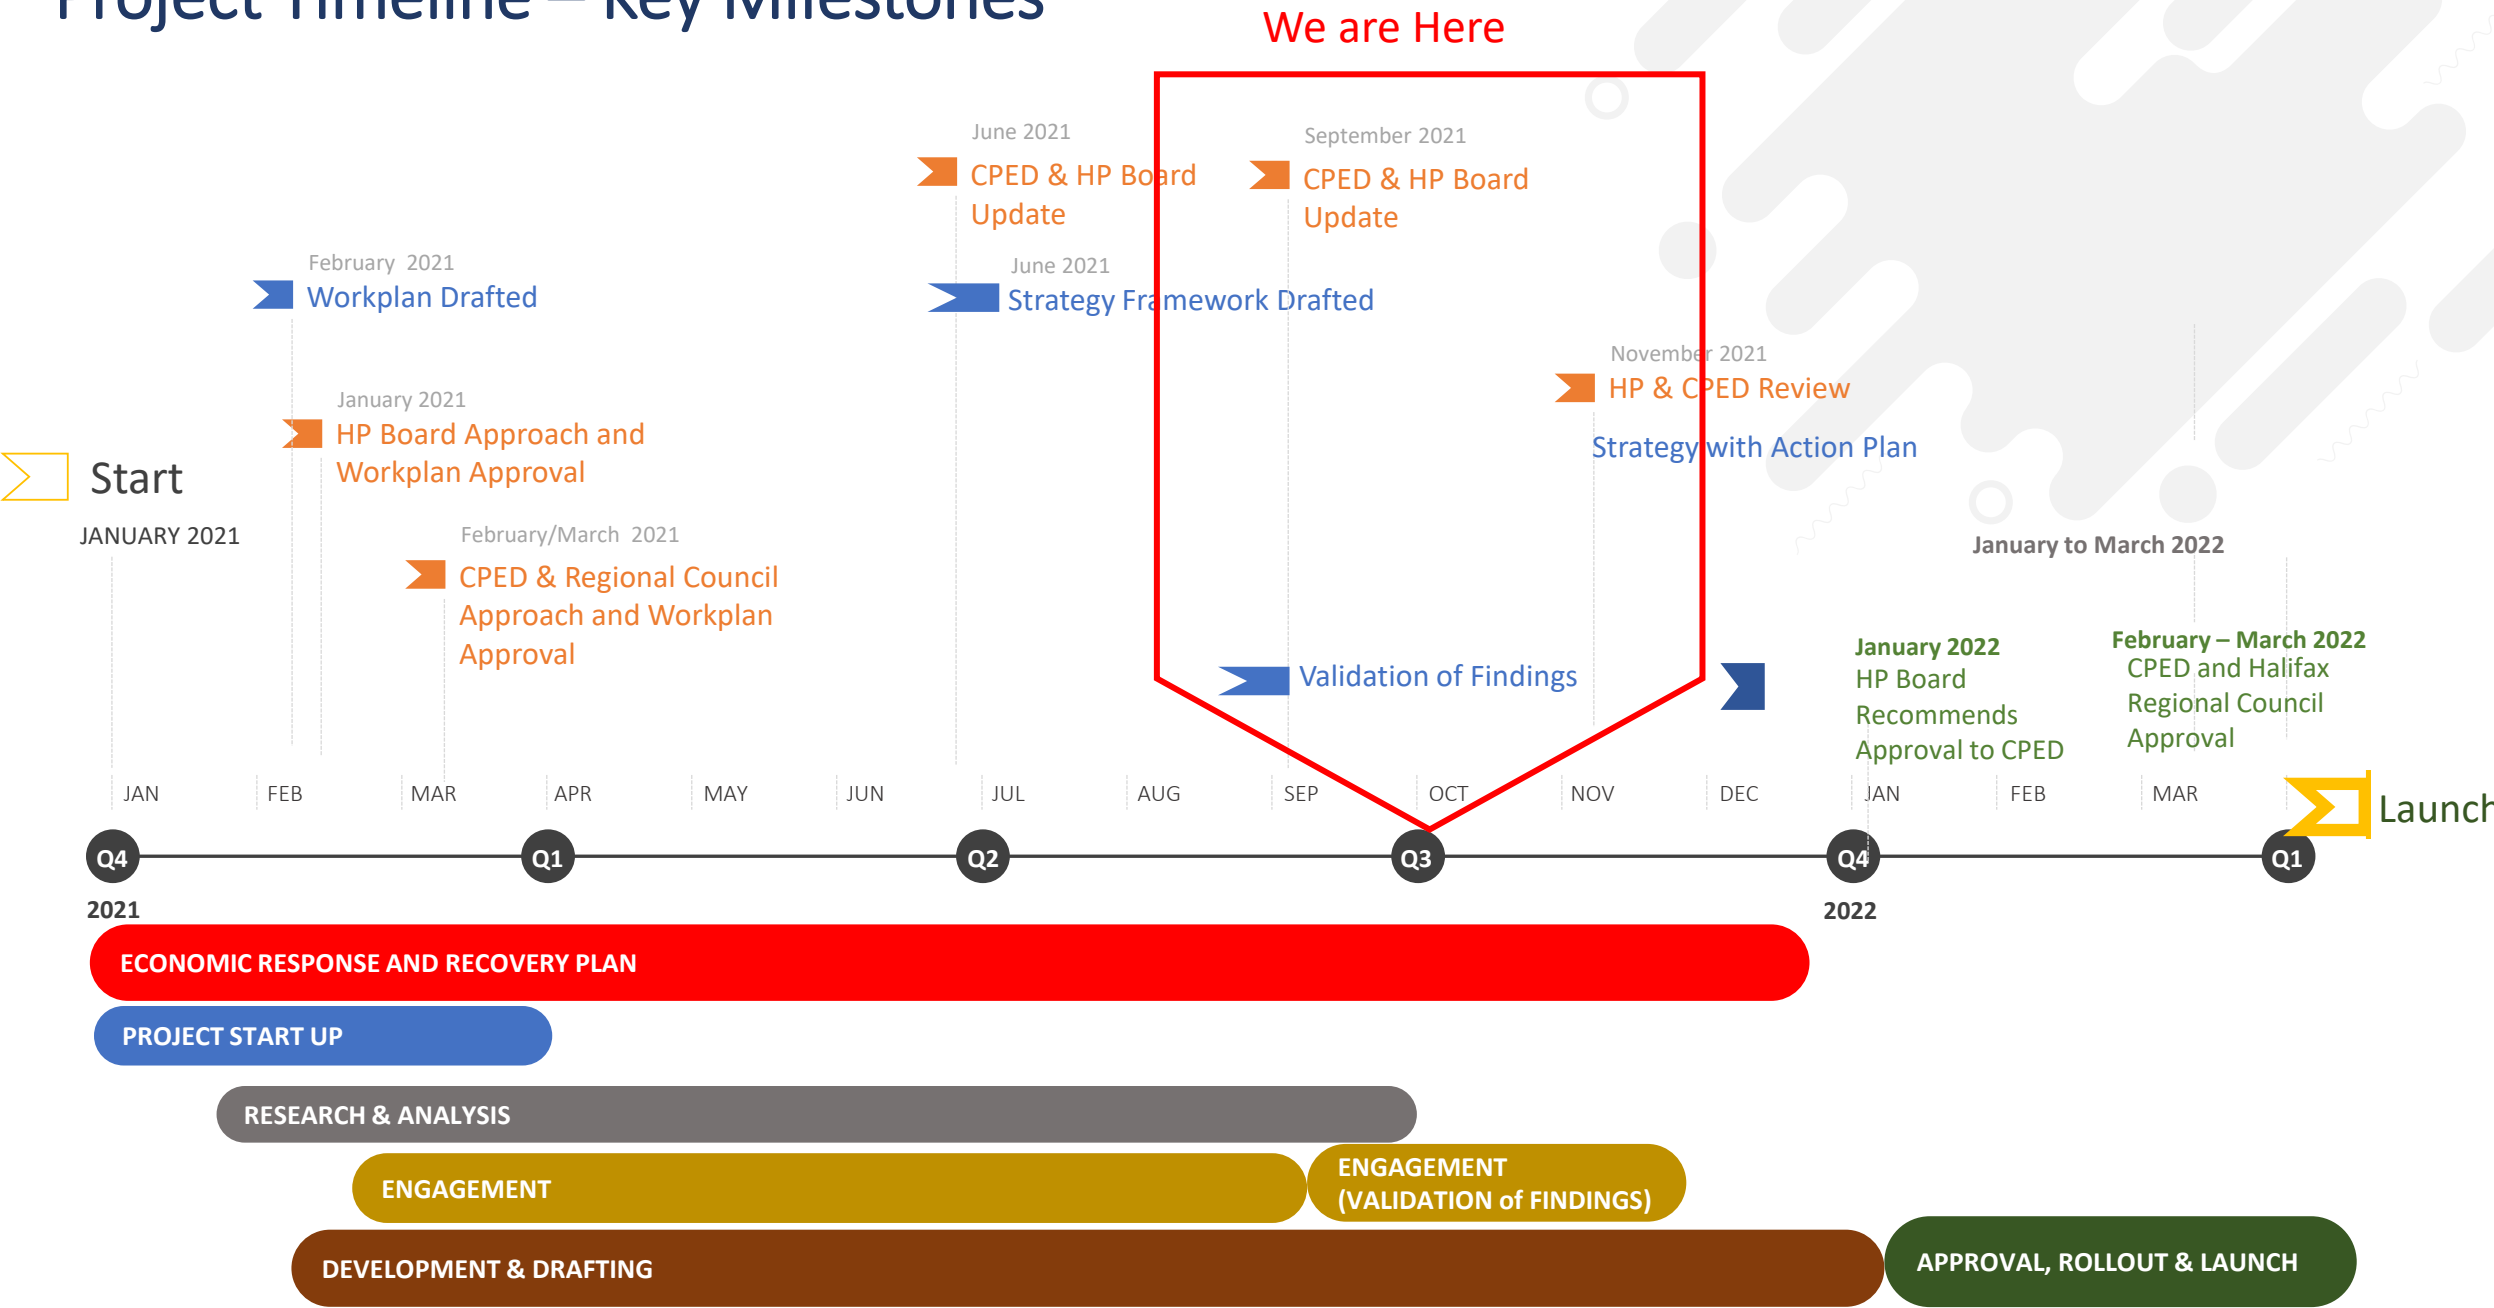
Project Timeline – Key Milestones

We are Here

June 2021
CPED & HP Board Update

September 2021
CPED & HP Board Update

February 2021
Workplan Drafted

June 2021
Strategy Framework Drafted

November 2021
HP & CPED Review

Strategy with Action Plan

January 2021
HP Board Approach and Workplan Approval

Start
JANUARY 2021

February/March 2021
CPED & Regional Council Approach and Workplan Approval

January to March 2022

Validation of Findings

January 2022
HP Board Recommends Approval to CPED

February – March 2022
CPED and Halifax Regional Council Approval

JAN FEB MAR APR MAY JUN JUL AUG SEP OCT NOV DEC JAN FEB MAR

Launch

Q4 Q1 Q2 Q3 Q4 Q1

2021

2022

ECONOMIC RESPONSE AND RECOVERY PLAN

PROJECT START UP

RESEARCH & ANALYSIS

ENGAGEMENT

ENGAGEMENT (VALIDATION of FINDINGS)

DEVELOPMENT & DRAFTING

APPROVAL, ROLLOUT & LAUNCH